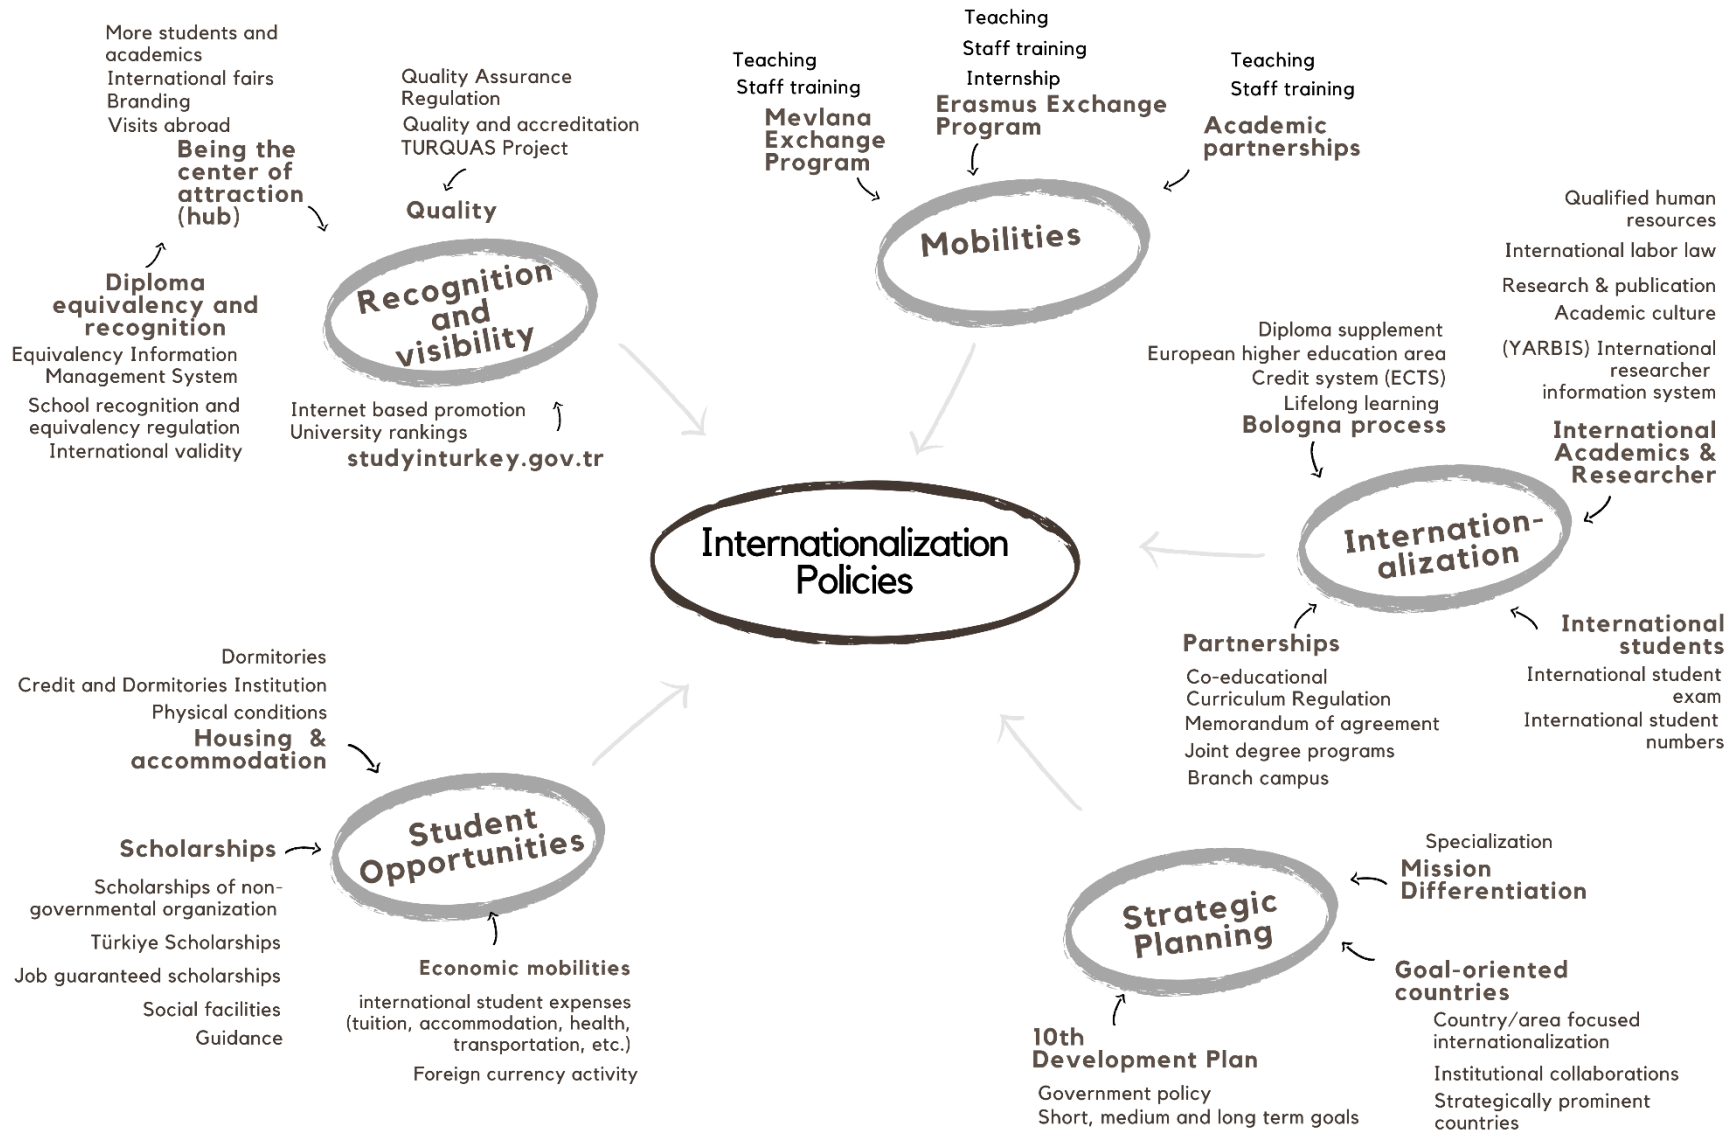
More students and academics
International fairs
Branding
Visits abroad
Being the center of attraction (hub)

Quality Assurance Regulation
Quality and accreditation
TURQUAS Project
Quality

Diploma equivalency and recognition
Equivalency Information Management System
School recognition and equivalency regulation
International validity

Recognition and visibility

Internet based promotion
University rankings
studyinturkey.gov.tr

Teaching
Staff training
Mevlana Exchange Program

Teaching
Staff training
Internship
Erasmus Exchange Program

Teaching
Staff training
Academic partnerships

Mobilities

Qualified human resources
International labor law
Research & publication
Academic culture
(YARBIS) International researcher information system
International Academics & Researcher

Diploma supplement
European higher education area
Credit system (ECTS)
Lifelong learning
Bologna process

Internationalization Policies

Internation-alization

Partnerships
Co-educational Curriculum Regulation
Memorandum of agreement
Joint degree programs
Branch campus

International students
International student exam
International student numbers

Dormitories
Credit and Dormitories Institution
Physical conditions
Housing & accommodation

Scholarships
Scholarships of non-governmental organization
Türkiye Scholarships
Job guaranteed scholarships
Social facilities
Guidance

Student Opportunities

Economic mobilities
international student expenses (tuition, accommodation, health, transportation, etc.)
Foreign currency activity

Specialization
Mission Differentiation

Strategic Planning

Goal-oriented countries
Country/area focused internationalization
Institutional collaborations
Strategically prominent countries

10th Development Plan
Government policy
Short, medium and long term goals